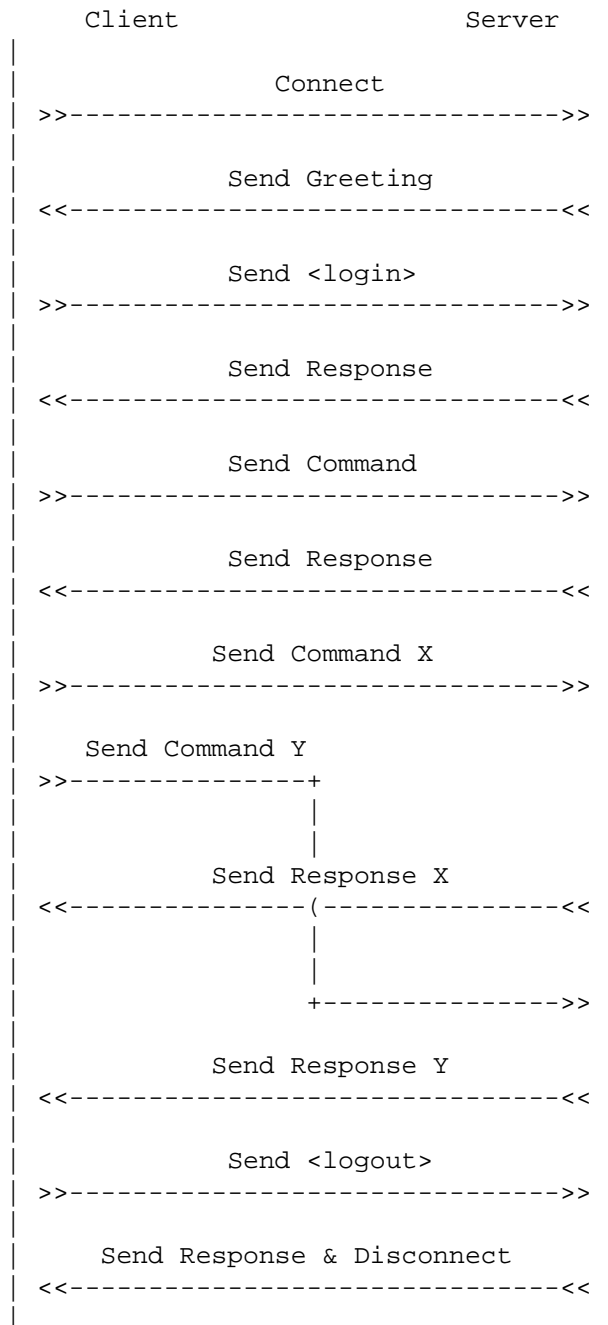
Client                Server

Connect
>>-------------------------------->>

Send Greeting
<<--------------------------------<<

Send <login>
>>-------------------------------->>

Send Response
<<--------------------------------<<

Send Command
>>-------------------------------->>

Send Response
<<--------------------------------<<

Send Command X
>>-------------------------------->>

Send Command Y
>>---------------+

Send Response X
<<---------------(----------------<<

+--------------->>

Send Response Y
<<--------------------------------<<

Send <logout>
>>-------------------------------->>

Send Response & Disconnect
<<--------------------------------<<